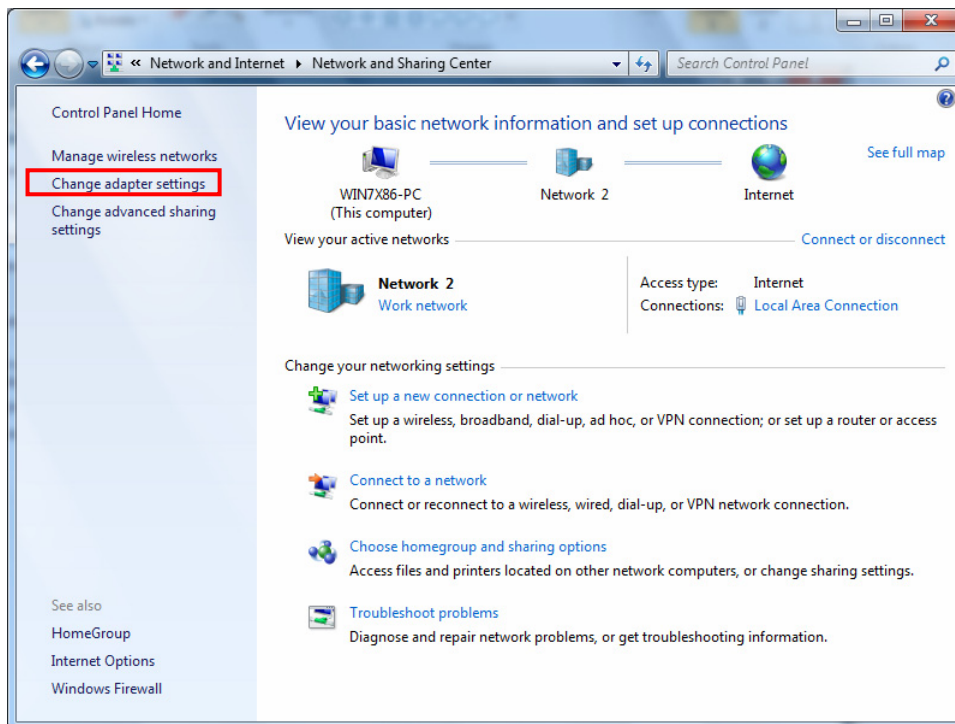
« Network and Internet ▸ Network and Sharing Center

Search Control Panel

Control Panel Home

Manage wireless networks

Change adapter settings

Change advanced sharing settings

See also

HomeGroup

Internet Options

Windows Firewall

View your basic network information and set up connections

See full map

WIN7X86-PC
(This computer)

Network 2

Internet

View your active networks

Connect or disconnect

Network 2
Work network

Access type: Internet
Connections: Local Area Connection

Change your networking settings

Set up a new connection or network
Set up a wireless, broadband, dial-up, ad hoc, or VPN connection; or set up a router or access point.

Connect to a network
Connect or reconnect to a wireless, wired, dial-up, or VPN network connection.

Choose homegroup and sharing options
Access files and printers located on other network computers, or change sharing settings.

Troubleshoot problems
Diagnose and repair network problems, or get troubleshooting information.